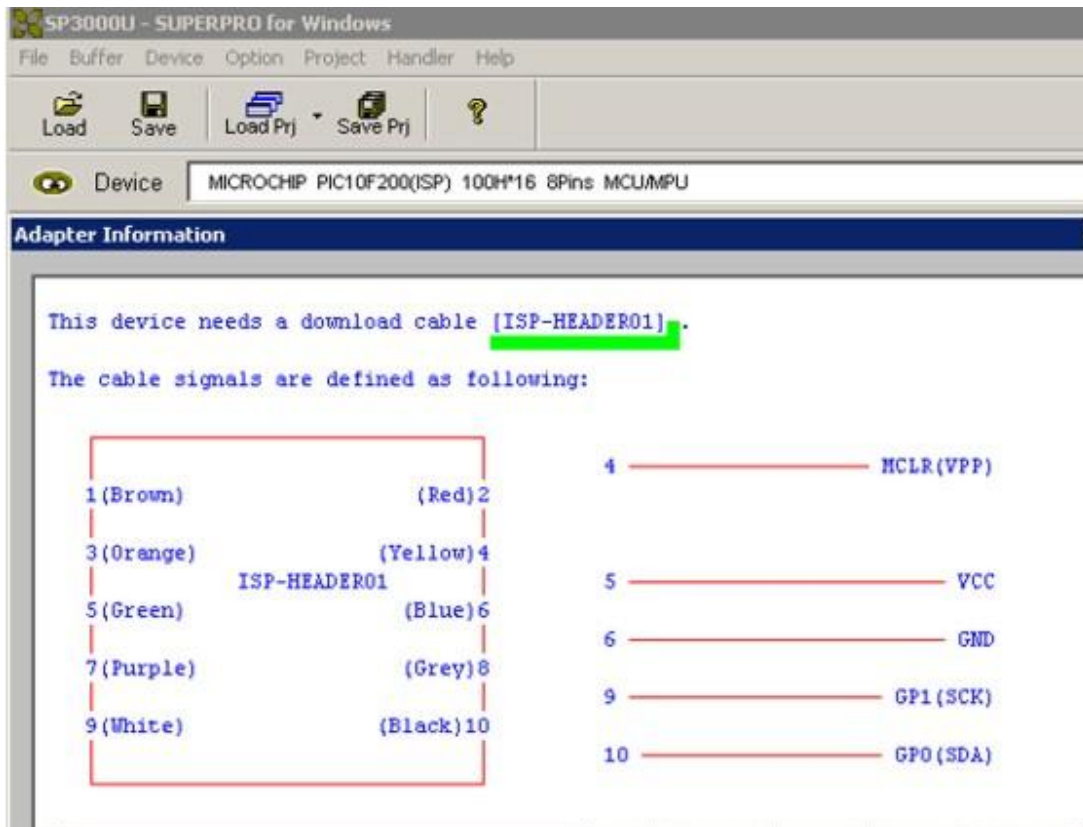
SP3000U - SUPERPRO for Windows

File Buffer Device Option Project Handler Help

Load Save Load Prj Save Prj

Device MICROCHIP PIC10F200(ISP) 100H*16 8Pins MCU/MPU

Adapter Information

This device needs a download cable [ISP-HEADER01].

The cable signals are defined as following:

1(Brown) (Red)2
3(Orange) (Yellow)4
ISP-HEADER01
5(Green) (Blue)6
7(Purple) (Grey)8
9(White) (Black)10

4 MCLR(VPP)
5 VCC
6 GND
9 GP1(SCK)
10 GP0(SDA)